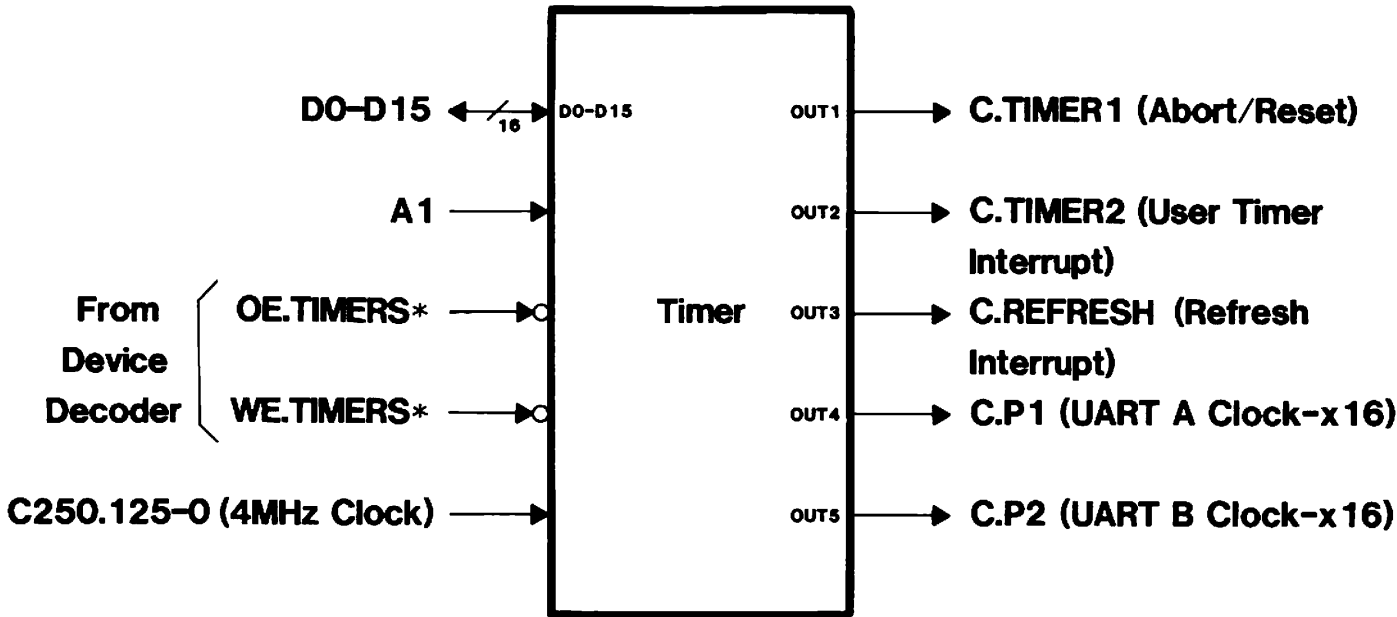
D0–D15
16
D0-D15
OUT1
C.TIMER1 (Abort/Reset)

A1
OUT2
C.TIMER2 (User Timer Interrupt)

From Device Decoder
OE.TIMERS*
Timer
OUT3
C.REFRESH (Refresh Interrupt)

WE.TIMERS*
OUT4
C.P1 (UART A Clock-x16)

C250.125–0 (4MHz Clock)
OUT5
C.P2 (UART B Clock-x16)